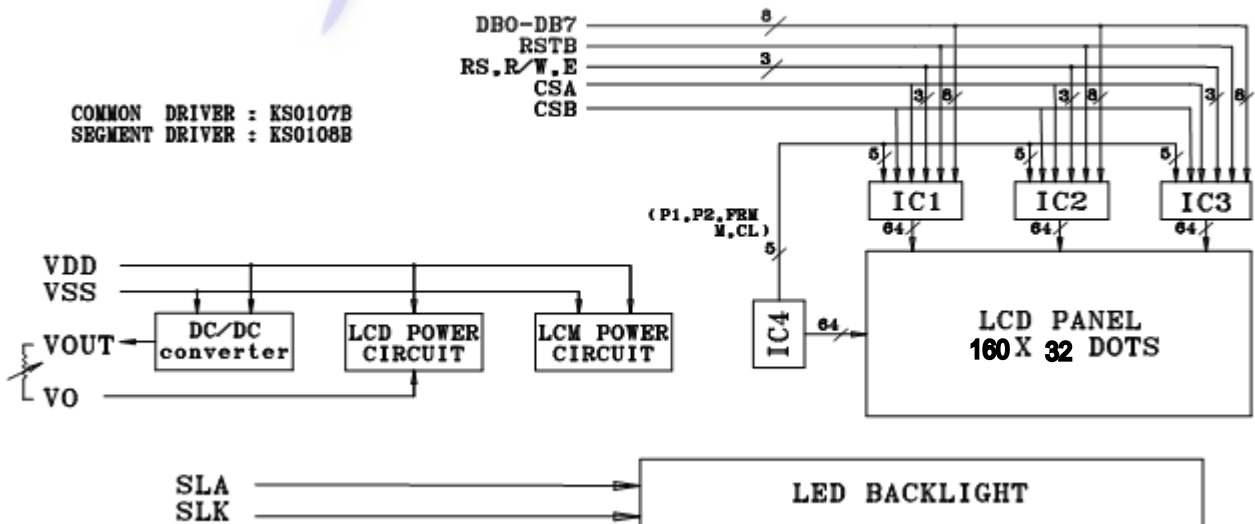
DB0-DB7
RSTB
RS,R/W,E
CSA
CSB

8
3

COMMON DRIVER : KS0107B
SEGMENT DRIVER : KS0108B

3 8
3 8
3 8

5
5
5

IC1
IC2
IC3

(P1,P2,FRM M,CL)

5

64
64
64

VDD
VSS

VOUT
VO

DC/DC converter
LCD POWER CIRCUIT
LCM POWER CIRCUIT

IC4
64

LCD PANEL
160 X 32 DOTS

SLA
SLK

LED BACKLIGHT